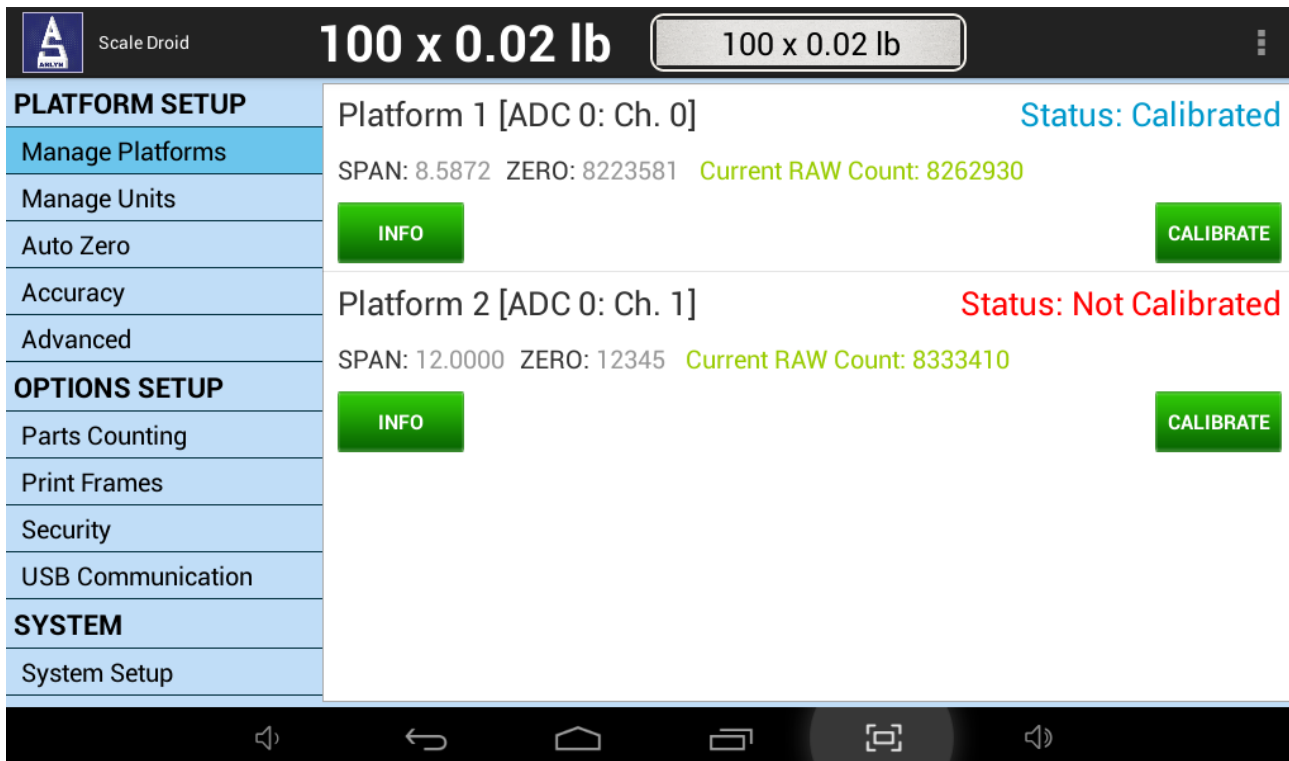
ANLYN Scale Droid

100 x 0.02 lb

100 x 0.02 lb

PLATFORM SETUP
Manage Platforms
Manage Units
Auto Zero
Accuracy
Advanced
OPTIONS SETUP
Parts Counting
Print Frames
Security
USB Communication
SYSTEM
System Setup

Platform 1 [ADC 0: Ch. 0]
Status: Calibrated
SPAN: 8.5872 ZERO: 8223581 Current RAW Count: 8262930
INFO
CALIBRATE

Platform 2 [ADC 0: Ch. 1]
Status: Not Calibrated
SPAN: 12.0000 ZERO: 12345 Current RAW Count: 8333410
INFO
CALIBRATE